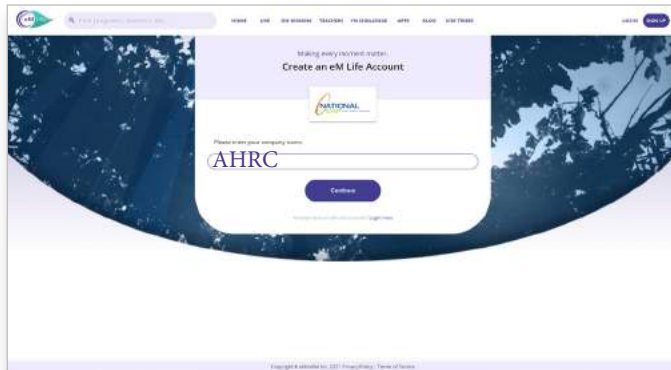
Find programs, teachers, etc.

HOME LIVE ON DEMAND TEACHERS I'M CONSCIOUS APPS BLOG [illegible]

LOG IN SIGN UP

Making every moment matter.

Create an eM Life Account

NATIONAL

Please enter your company name:

AHRC

Continue

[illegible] Login here

Copyright © eMindful Inc. 2021 Privacy Policy | Terms of Service